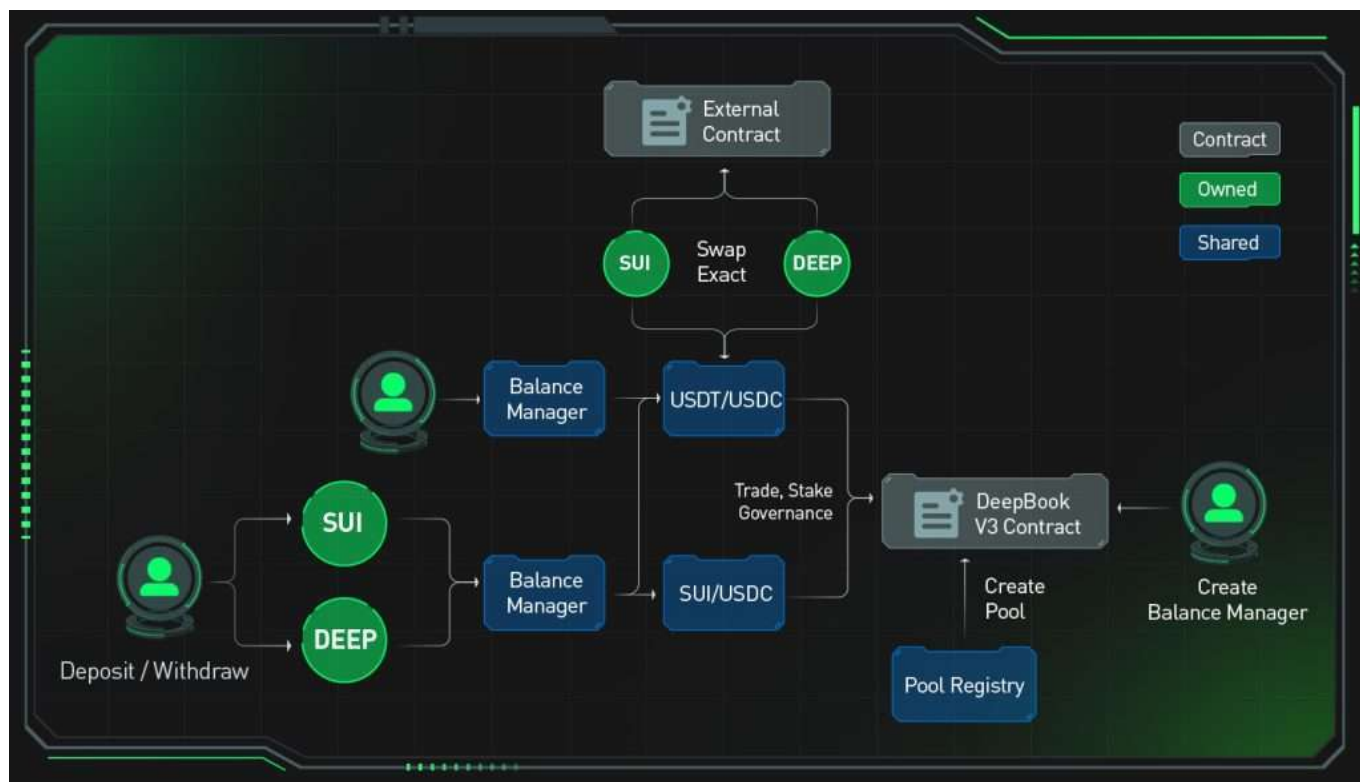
External Contract

Contract

Owned

Shared

SUI

Swap Exact

DEEP

Balance Manager

USDT/USDC

Trade, Stake Governance

DeepBook V3 Contract

SUI

Balance Manager

SUI/USDC

Create Pool

Create Balance Manager

DEEP

Deposit / Withdraw

Pool Registry